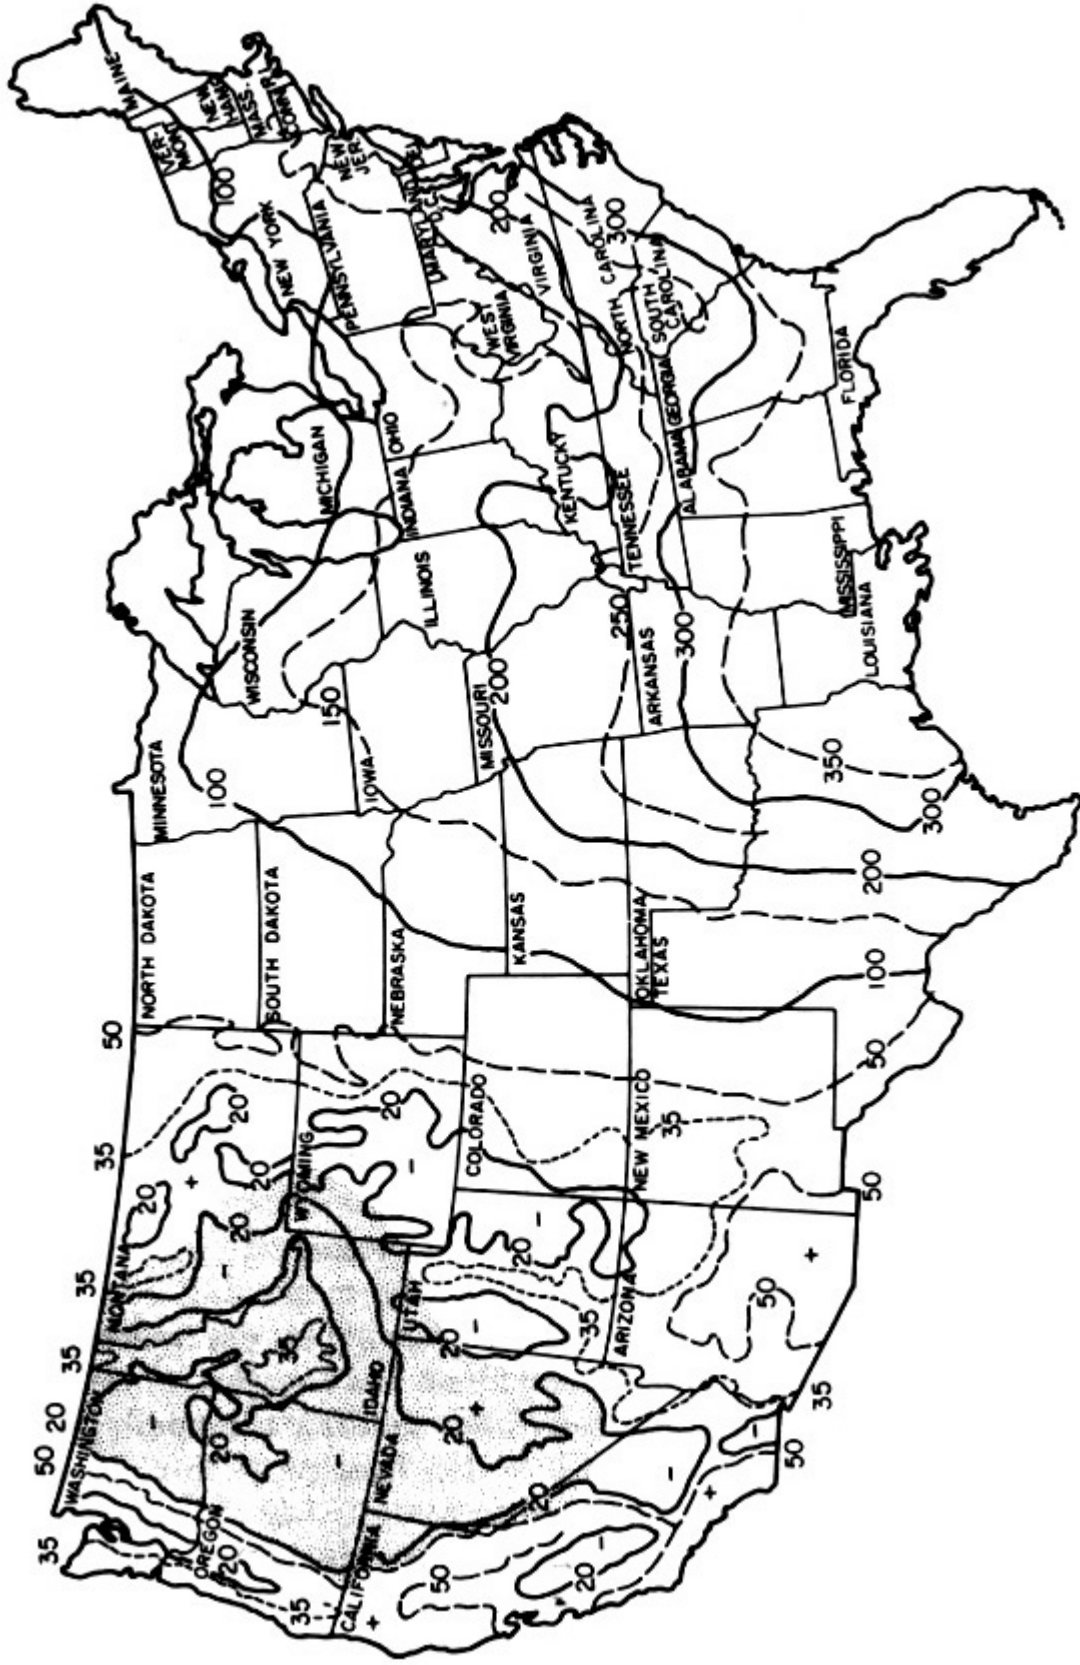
MAINE
NEW HAMP.
VER-MONT
MASS.
CONN.
R.I.
100
NEW YORK
NEW JER.
PENNSYLVANIA
MARYLAND
DEL.
D.C.
200
VIRGINIA
WEST VIRGINIA
NORTH CAROLINA
300
SOUTH CAROLINA
MICHIGAN
OHIO
INDIANA
KENTUCKY
TENNESSEE
GEORGIA
ALABAMA
FLORIDA
WISCONSIN
ILLINOIS
MISSISSIPPI
250
ARKANSAS
300
LOUISIANA
MINNESOTA
100
150
IOWA
MISSOURI
200
350
300
200
NORTH DAKOTA
SOUTH DAKOTA
NEBRASKA
KANSAS
OKLAHOMA
TEXAS
100
50
50
35
20
20
WYOMING
20
COLORADO
NEW MEXICO
35
50
35
MONTANA
20
20
20
35
35
UTAH
20
35
ARIZONA
50
35
WASHINGTON
50
20
IDAHO
20
NEVADA
20
OREGON
20
35
CALIFORNIA
50
20
20
50
35